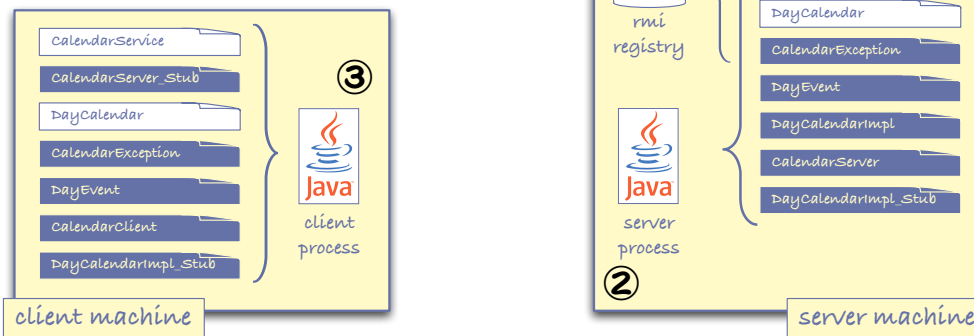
CalendarService
CalendarServer_Stub
DayCalendar
CalendarException
DayEvent
CalendarClient
DayCalendarImpl_Stub

③

Java
client process

client machine

rmi registry

DayCalendar
CalendarException
DayEvent
DayCalendarImpl
CalendarServer
DayCalendarImpl_Stub

Java
server process

②

server machine